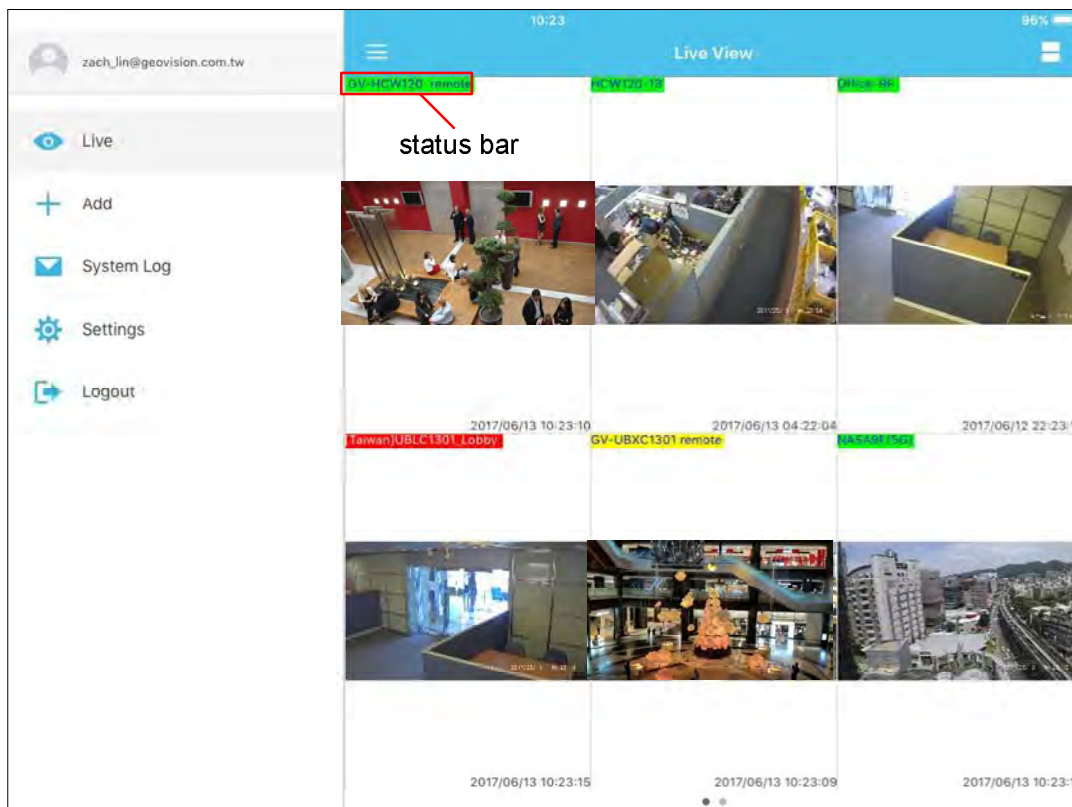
zach_lin@geovision.com.tw

Live

Add

System Log

Settings

Logout

10:23

96%

Live View

GV-HCW120_remote

status bar

HCW120-13

Office-RF

2017/06/13 10:23:10

2017/06/13 04:22:04

2017/06/12 22:23:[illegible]

(Taiwan)UBLC1301_Lobby

GV-UBXC1301 remote

NASA9F(5G)

2017/06/13 10:23:15

2017/06/13 10:23:09

2017/06/13 10:2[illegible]